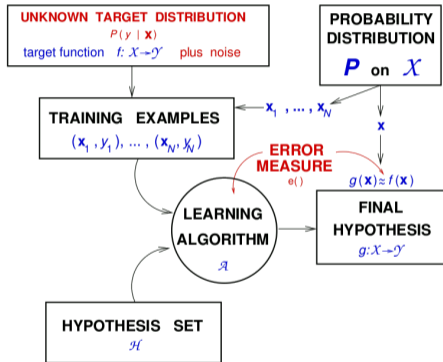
UNKNOWN TARGET DISTRIBUTION
$P(y \mid \mathbf{x})$
target function $f: \mathcal{X} \to \mathcal{Y}$ plus noise

PROBABILITY DISTRIBUTION
$P$ on $\mathcal{X}$

TRAINING EXAMPLES
$(\mathbf{x}_1, y_1), \ldots, (\mathbf{x}_N, y_N)$

$\mathbf{x}_1, \ldots, \mathbf{x}_N$

$\mathbf{x}$

ERROR MEASURE
e()

$g(\mathbf{x}) \approx f(\mathbf{x})$

LEARNING ALGORITHM
$\mathcal{A}$

FINAL HYPOTHESIS
$g: \mathcal{X} \to \mathcal{Y}$

HYPOTHESIS SET
$\mathcal{H}$